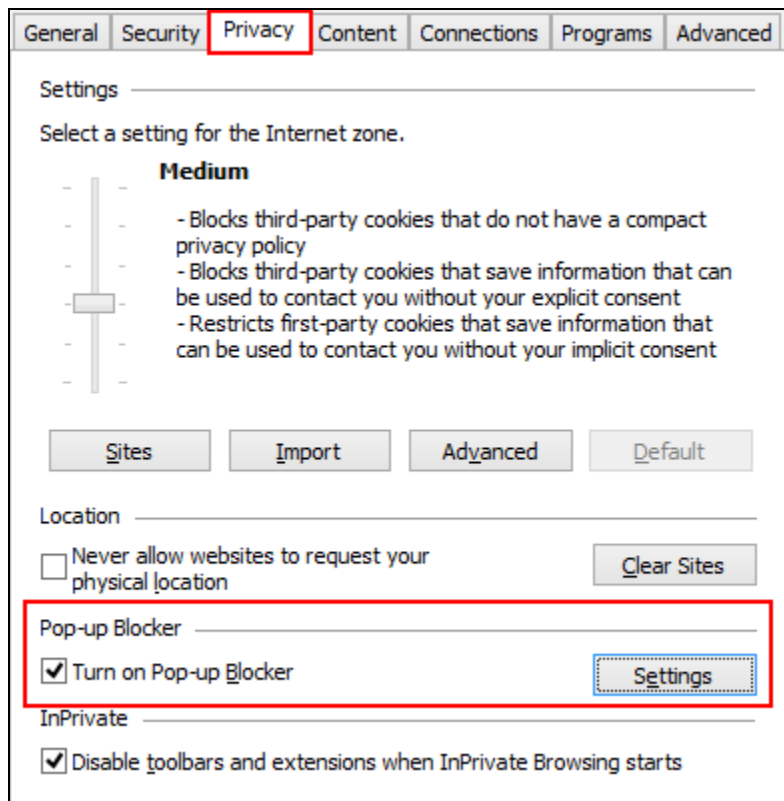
General | Security | Privacy | Content | Connections | Programs | Advanced

Settings

Select a setting for the Internet zone.

Medium

- Blocks third-party cookies that do not have a compact privacy policy
- Blocks third-party cookies that save information that can be used to contact you without your explicit consent
- Restricts first-party cookies that save information that can be used to contact you without your implicit consent

Sites | Import | Advanced | Default

Location

Never allow websites to request your physical location

Clear Sites

Pop-up Blocker

Turn on Pop-up Blocker

Settings

InPrivate

Disable toolbars and extensions when InPrivate Browsing starts